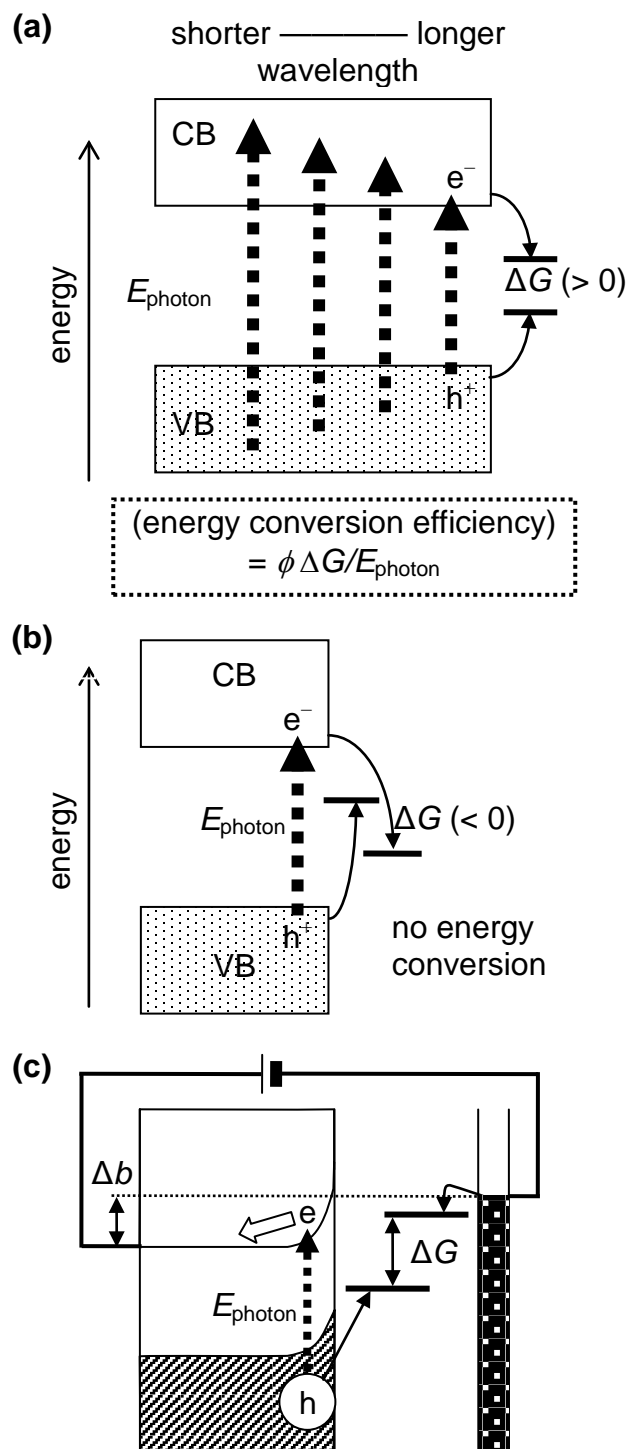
(a)

shorter ———— longer
wavelength

CB

energy

$E_{\text{photon}}$

e$^-$

$\Delta G$ (> 0)

VB

h$^+$

(energy conversion efficiency)
= $\phi \Delta G / E_{\text{photon}}$

(b)

CB

energy

e$^-$

$E_{\text{photon}}$

$\Delta G$ (< 0)

VB

h$^+$

no energy conversion

(c)

$\Delta b$

e

$\Delta G$

$E_{\text{photon}}$

h